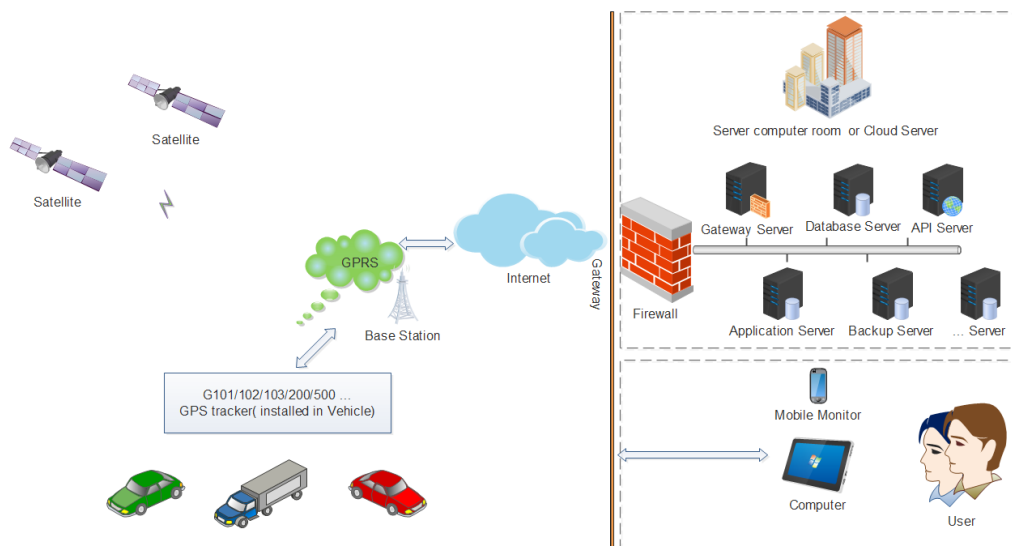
Satellite

Satellite

GPRS

Internet

Base Station

G101/102/103/200/500 …
GPS tracker( installed in Vehicle)

Gateway

Server computer room or Cloud Server

Gateway Server

Database Server

API Server

Firewall

Application Server

Backup Server

… Server

Mobile Monitor

Computer

User